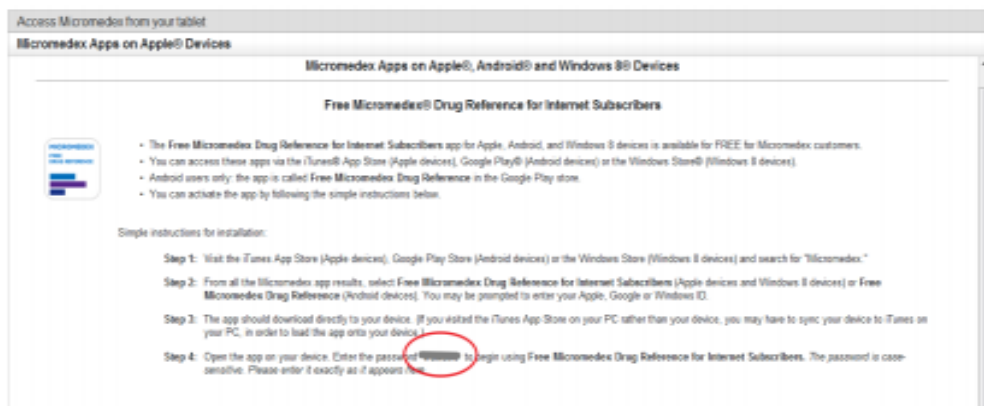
Access Micromedex from your tablet

Micromedex Apps on Apple® Devices

Micromedex Apps on Apple®, Android® and Windows 8® Devices

Free Micromedex® Drug Reference for Internet Subscribers

MICROMEDEX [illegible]

- The Free Micromedex Drug Reference for Internet Subscribers app for Apple, Android, and Windows 8 devices is available for FREE for Micromedex customers.
- You can access these apps via the iTunes® App Store (Apple devices), Google Play® (Android devices) or the Windows Store® (Windows 8 devices).
- Android users only: the app is called Free Micromedex Drug Reference in the Google Play store.
- You can activate the app by following the simple instructions below.

Simple instructions for installation:

Step 1: Visit the iTunes App Store (Apple devices), Google Play Store (Android devices) or the Windows Store (Windows 8 devices) and search for "Micromedex."

Step 2: From all the Micromedex app results, select Free Micromedex Drug Reference for Internet Subscribers (Apple devices and Windows 8 devices) or Free Micromedex Drug Reference (Android devices). You may be prompted to enter your Apple, Google or Windows ID.

Step 3: The app should download directly to your device. (If you visited the iTunes App Store on your PC rather than your device, you may have to sync your device to iTunes on your PC, in order to load the app onto your device.)

Step 4: Open the app on your device. Enter the password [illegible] to begin using Free Micromedex Drug Reference for Internet Subscribers. The password is case-sensitive. Please enter it exactly as it appears here.